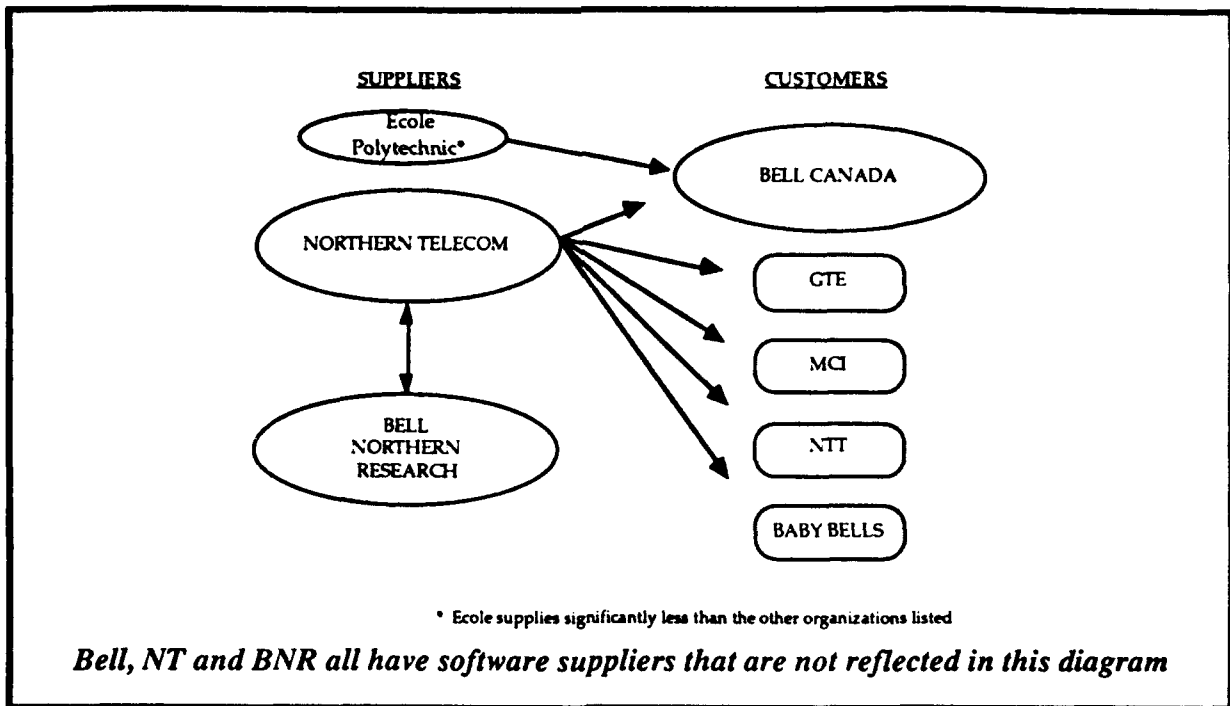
SUPPLIERS

CUSTOMERS

Ecole Polytechnic*

BELL CANADA

NORTHERN TELECOM

GTE

MCI

BELL NORTHERN RESEARCH

NTT

BABY BELLS

* Ecole supplies significantly less than the other organizations listed

Bell, NT and BNR all have software suppliers that are not reflected in this diagram